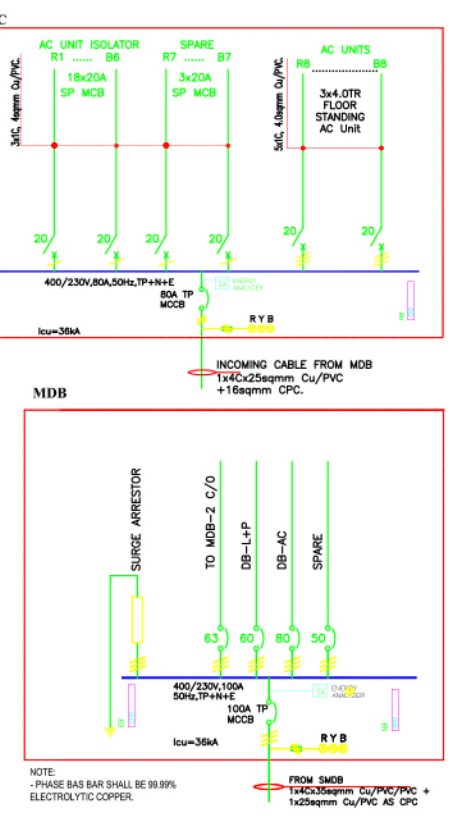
C

AC UNIT ISOLATOR
R1 ...... B6
18x20A
SP MCB

SPARE
R7 ...... B7
3x20A
SP MCB

3x1C, 4sqmm Cu/PVC

AC UNITS
R8 ............ B8
3x4.0TR
FLOOR
STANDING
AC Unit

5x1C, 4.0sqmm Cu/PVC

20 20 20 20 20 20

400/230V,80A,50Hz,TP+N+E

EA ENERGY ANALYZER

80A TP
MCCB

R Y B

Icu=36kA

INCOMING CABLE FROM MDB
1x4Cx25sqmm Cu/PVC
+16sqmm CPC.

MDB

SURGE ARRESTOR

TO MDB-2 C/O

DB-L+P

DB-AC

SPARE

63 60 80 50

400/230V,100A
50Hz,TP+N+E

EA ENERGY ANALYZER

100A TP
MCCB

R Y B

Icu=36kA

NOTE:
- PHASE BAS BAR SHALL BE 99.99% ELECTROLYTIC COPPER.

FROM SMDB
1x4Cx35sqmm Cu/PVC/PVC +
1x25sqmm Cu/PVC AS CPC